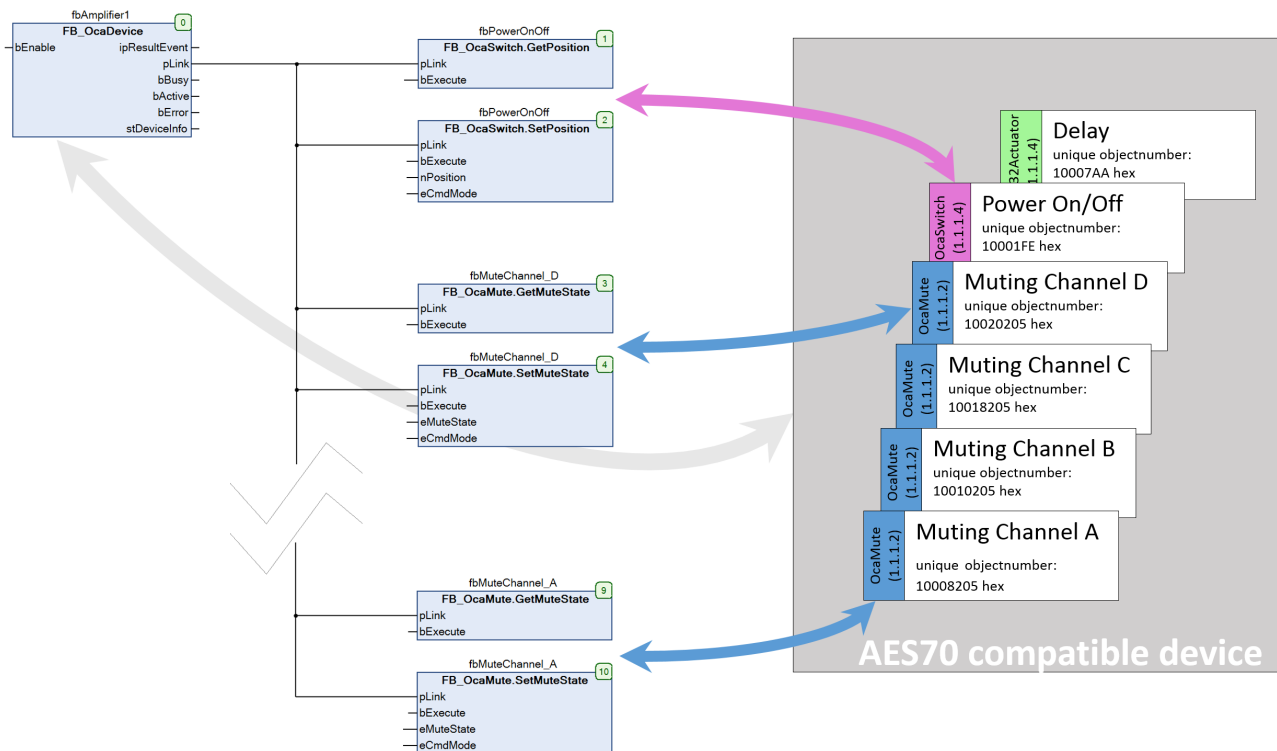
fbAmplifier1
0
FB_OcaDevice
bEnable
ipResultEvent
pLink
bBusy
bActive
bError
stDeviceInfo

fbPowerOnOff
1
FB_OcaSwitch.GetPosition
pLink
bExecute

fbPowerOnOff
2
FB_OcaSwitch.SetPosition
pLink
bExecute
nPosition
eCmdMode

fbMuteChannel_D
3
FB_OcaMute.GetMuteState
pLink
bExecute

fbMuteChannel_D
4
FB_OcaMute.SetMuteState
pLink
bExecute
eMuteState
eCmdMode

fbMuteChannel_A
9
FB_OcaMute.GetMuteState
pLink
bExecute

fbMuteChannel_A
10
FB_OcaMute.SetMuteState
pLink
bExecute
eMuteState
eCmdMode

32Actuator (1.1.1.4)
Delay
unique objectnumber:
10007AA hex

OcaSwitch (1.1.1.4)
Power On/Off
unique objectnumber:
10001FE hex

OcaMute (1.1.1.2)
Muting Channel D
unique objectnumber:
10020205 hex

OcaMute (1.1.1.2)
Muting Channel C
unique objectnumber:
10018205 hex

OcaMute (1.1.1.2)
Muting Channel B
unique objectnumber:
10010205 hex

OcaMute (1.1.1.2)
Muting Channel A
unique objectnumber:
10008205 hex

AES70 compatible device